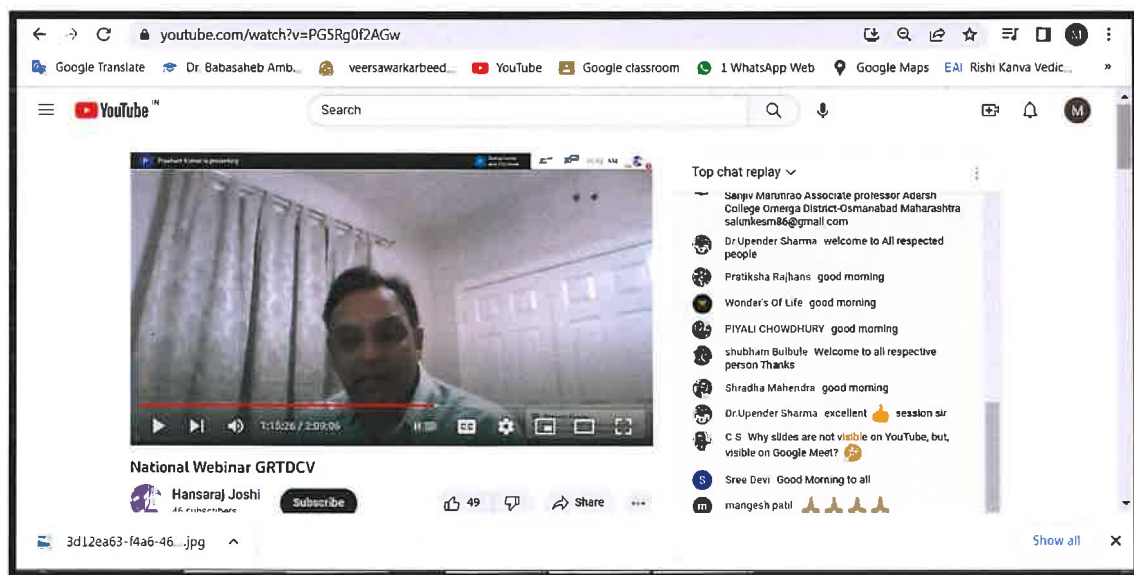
youtube.com/watch?v=PG5Rg0f2AGw

Google Translate Dr. Babasaheb Amb... veersawarkarbeed... YouTube Google classroom 1 WhatsApp Web Google Maps EAI Rishi Kanva Vedic...

YouTube IN

Search

M

Prashant Kumar is presenting

1:15:26 / 2:09:06

National Webinar GRTDCV

Hansaraj Joshi
46 subscribers

Subscribe

49

Share

Top chat replay

Sanjiv Marutrao Associate professor Adersh College Omerga District-Osmanabad Maharashtra salunkesm86@gmail.com

Dr.Upender Sharma welcome to All respected people

Pratiksha Rajhans good morning

Wonder's Of Life good morning

PIYALI CHOWDHURY good morning

shubham Bulbule Welcome to all respective person Thanks

Shradha Mahendra good morning

Dr.Upender Sharma excellent 👍 session sir

C S Why slides are not visible on YouTube, but, visible on Google Meet? 🤔

Sree Devi Good Morning to all

mangesh patil 🙏🙏🙏🙏

3d12ea63-f4a6-46....jpg

Show all